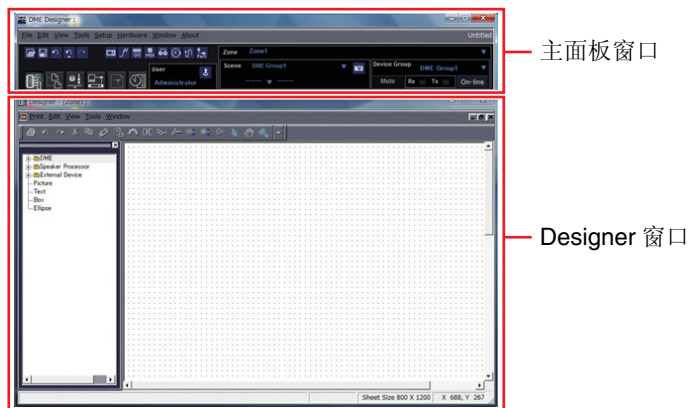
DME Designer

File Edit View Tools Setup Hardware Window About

Untitled

Zone Zone1

User

Administrator

Scene DME Group1

Device Group DME Group1

Mute Rx Tx On-line

主面板窗口

Designer - Zone1

Print Edit View Tools Window

DME
Speaker Processor
External Device
Picture
Text
Box
Ellipse

Sheet Size 800 X 1200 X 688, Y 267

Designer 窗口